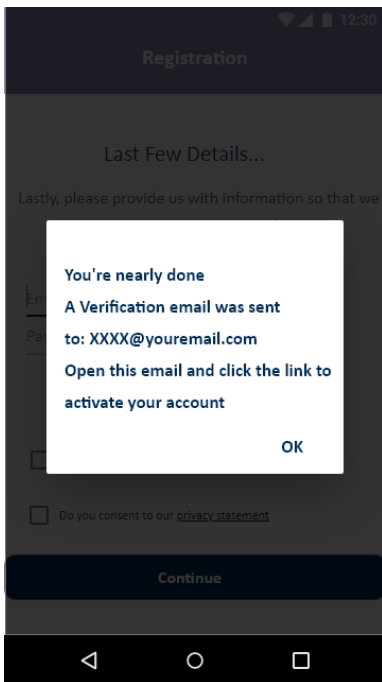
12:30

Registration

Last Few Details...

Lastly, please provide us with information so that we

Em

Pa

You're nearly done
A Verification email was sent
to: XXXX@youremail.com
Open this email and click the link to
activate your account

OK

Do you consent to our privacy statement

Continue